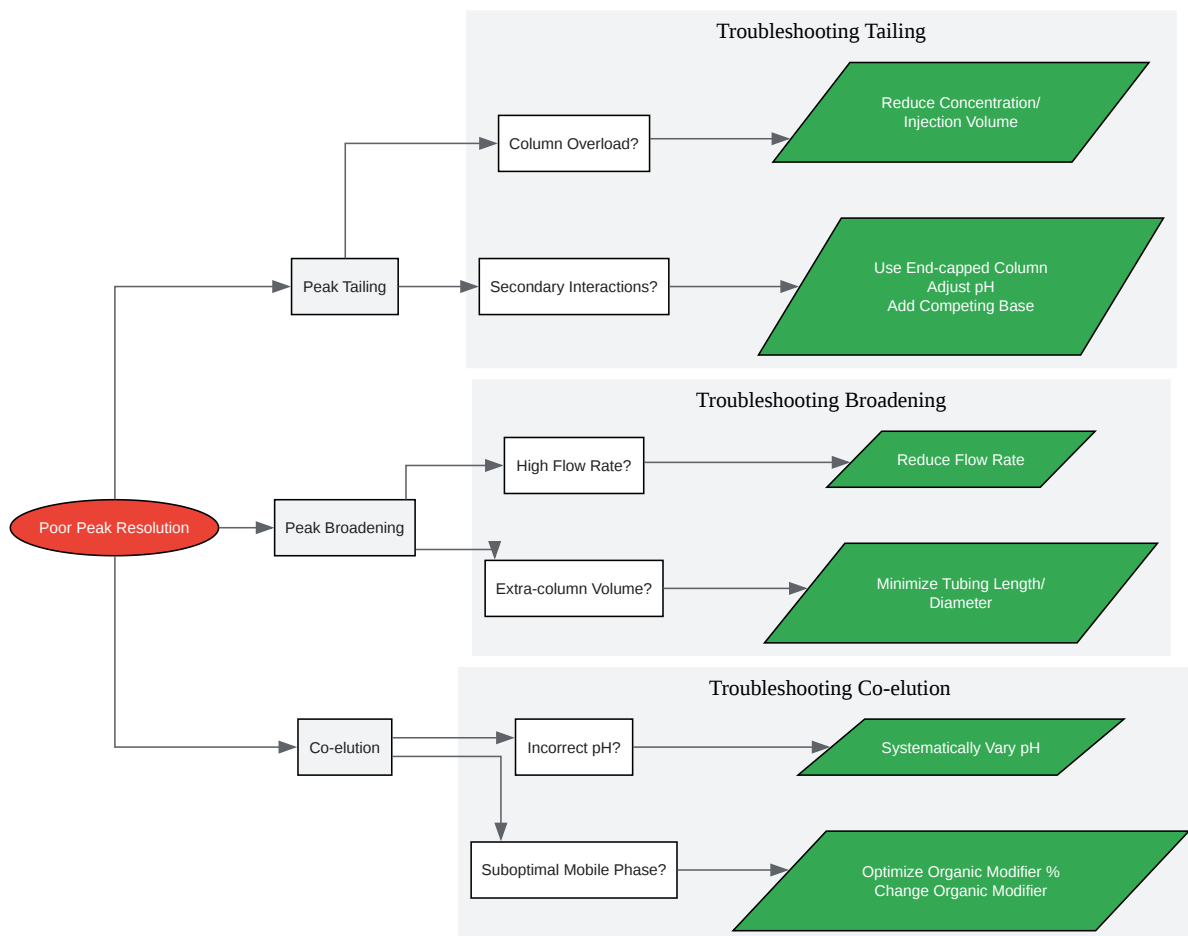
Poor Peak Resolution

Peak Tailing

Troubleshooting Tailing

Column Overload?

Reduce Concentration/
Injection Volume

Secondary Interactions?

Use End-capped Column
Adjust pH
Add Competing Base

Peak Broadening

Troubleshooting Broadening

High Flow Rate?

Reduce Flow Rate

Extra-column Volume?

Minimize Tubing Length/
Diameter

Co-elution

Troubleshooting Co-elution

Incorrect pH?

Systematically Vary pH

Suboptimal Mobile Phase?

Optimize Organic Modifier %
Change Organic Modifier